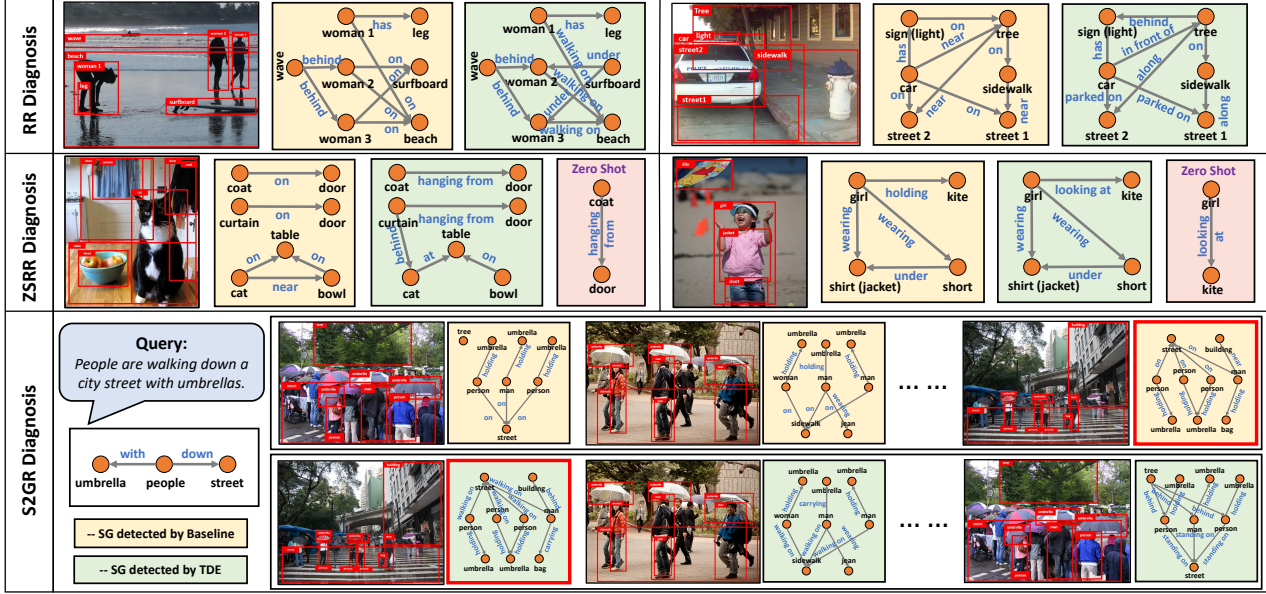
RR Diagnosis

wave
beach
woman 1
leg
surfboard

has
woman 1
leg
wave
behind
woman 2
on
surfboard
behind
on
woman 3
on
beach

has
woman 1
leg
wave
behind
under
woman 2
walking on
surfboard
behind
under
woman 3
walking on
beach

Tree
light
car
street2
sidewalk
street1

sign (light)
on
tree
has
near
on
car
sidewalk
on
near
on
street 2
street 1

sign (light)
behind
tree
has
in front of
on
car
along
sidewalk
parked on
parked on
along
street 2
street 1

ZSRR Diagnosis

coat
on
door
curtain
on
door
table
on
on
cat
near
bowl

coat
hanging from
door
curtain
hanging from
door
behind
table
at
cat
bowl

Zero Shot
coat
hanging from
door

kite
girl
jacket
short

girl
holding
kite
wearing
wearing
shirt (jacket)
under
short

girl
looking at
kite
wearing
wearing
shirt (jacket)
under
short

Zero Shot
girl
looking at
kite

S2GR Diagnosis

Query:
People are walking down a city street with umbrellas.

with
down
umbrella
people
street

-- SG detected by Baseline

-- SG detected by TDE

tree
umbrella
umbrella
holding
on
person
man
person
on
on
street

umbrella
umbrella
umbrella
holding
holding
woman
man
man
on
on
wearing
sidewalk
jean

... ...

street
building
on
on
near
person
man
person
holding
holding
umbrella
umbrella
bag

street
building
walking on
behind
person
man
walking on
holding
person
carrying
umbrella
umbrella
bag

umbrella
umbrella
umbrella
holding
carrying
holding
woman
man
man
walking on
walking on
wearing
sidewalk
jean

... ...

tree
umbrella
umbrella
behind
holding
holding
person
man
man
standing on
standing on
street